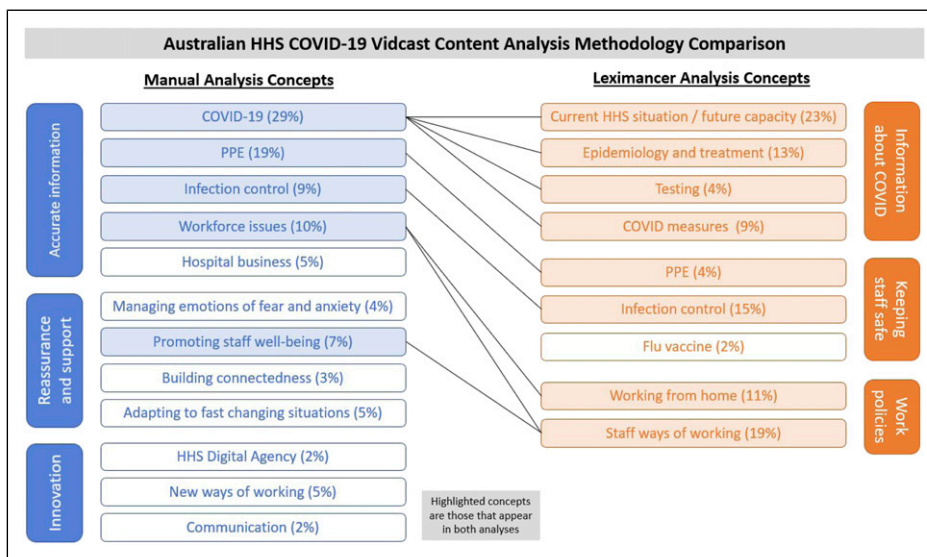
Australian HHS COVID-19 Vidcast Content Analysis Methodology Comparison

Manual Analysis Concepts

Accurate information

COVID-19 (29%)

PPE (19%)

Infection control (9%)

Workforce issues (10%)

Hospital business (5%)

Reassurance and support

Managing emotions of fear and anxiety (4%)

Promoting staff well-being (7%)

Building connectedness (3%)

Adapting to fast changing situations (5%)

Innovation

HHS Digital Agency (2%)

New ways of working (5%)

Communication (2%)

Leximancer Analysis Concepts

Current HHS situation / future capacity (23%)

Epidemiology and treatment (13%)

Testing (4%)

COVID measures (9%)

Information about COVID

PPE (4%)

Infection control (15%)

Flu vaccine (2%)

Keeping staff safe

Working from home (11%)

Staff ways of working (19%)

Work policies

Highlighted concepts are those that appear in both analyses